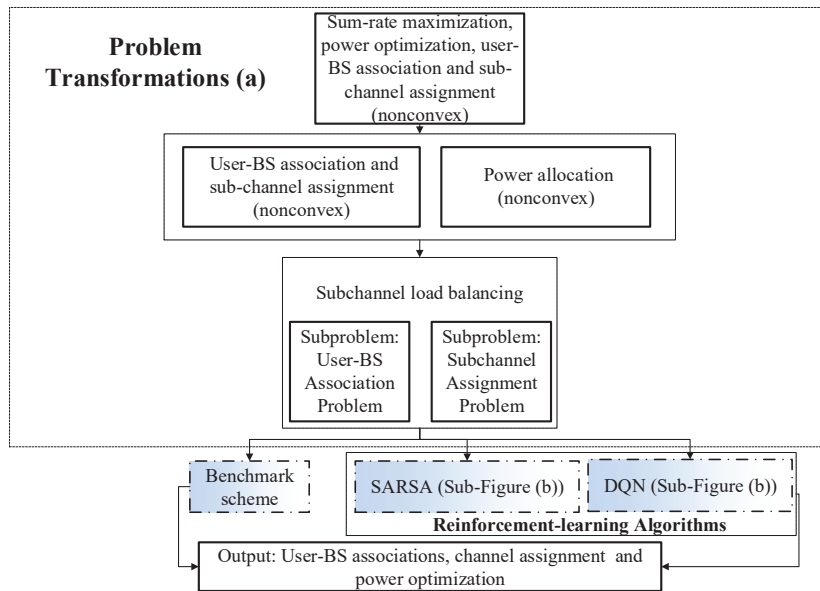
Problem Transformations (a)

Sum-rate maximization, power optimization, user-BS association and sub-channel assignment (nonconvex)

User-BS association and sub-channel assignment (nonconvex)

Power allocation (nonconvex)

Subchannel load balancing

Subproblem: User-BS Association Problem

Subproblem: Subchannel Assignment Problem

Benchmark scheme

SARSA (Sub-Figure (b))

DQN (Sub-Figure (b))

Reinforcement-learning Algorithms

Output: User-BS associations, channel assignment and power optimization